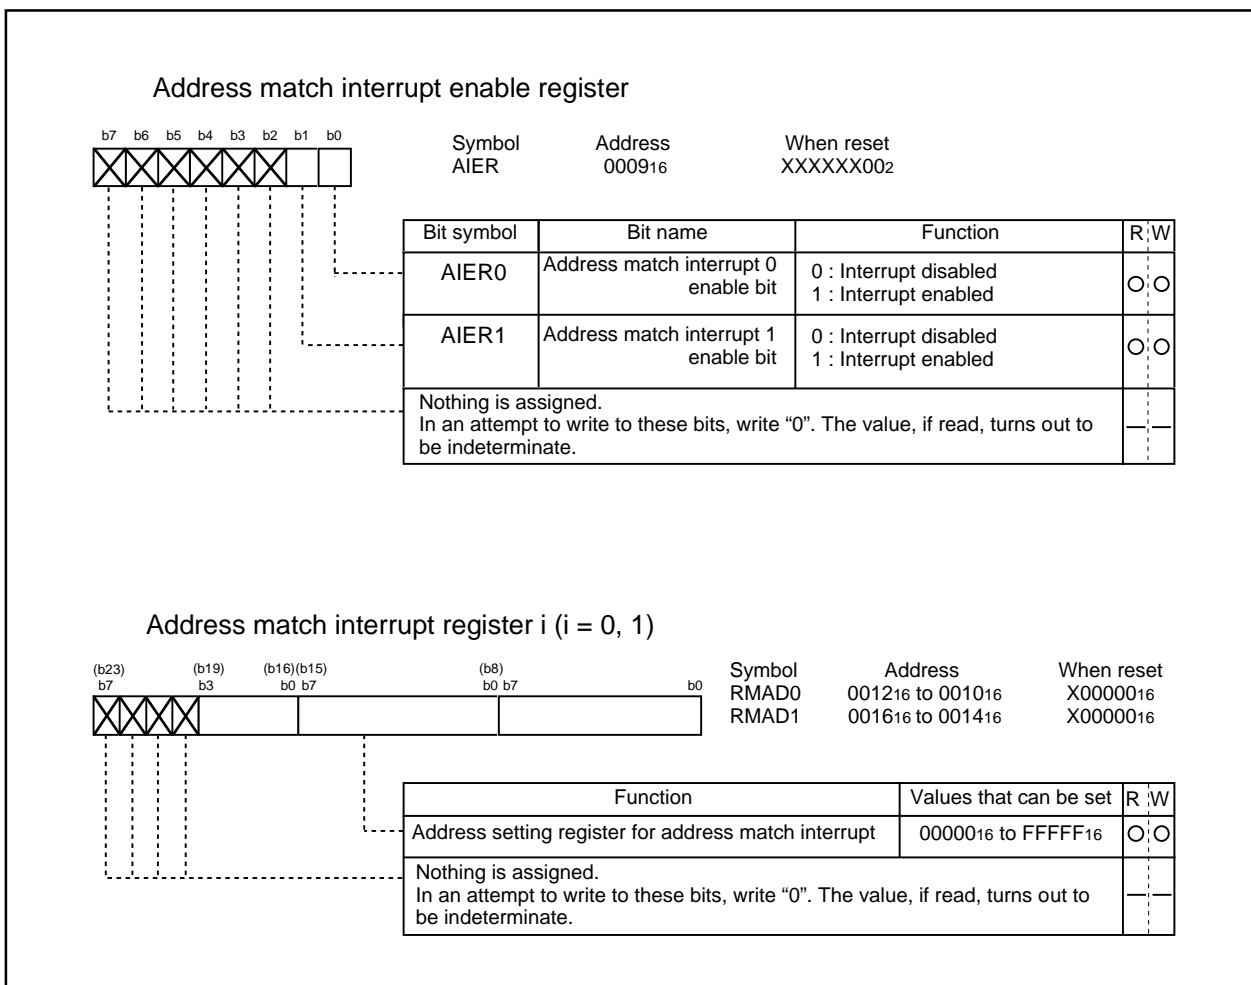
Address match interrupt enable register

b7 b6 b5 b4 b3 b2 b1 b0

| Symbol | Address | When reset |
|---|---|---|
| AIER | $0009_{16}$ | $XXXXXX00_2$ |

| Bit symbol | Bit name | Function | R | W |
|---|---|---|---|---|
| AIER0 | Address match interrupt 0 enable bit | 0 : Interrupt disabled<br>1 : Interrupt enabled | ○ | ○ |
| AIER1 | Address match interrupt 1 enable bit | 0 : Interrupt disabled<br>1 : Interrupt enabled | ○ | ○ |
| Nothing is assigned.<br>In an attempt to write to these bits, write “0”. The value, if read, turns out to be indeterminate. | | | — | — |

Address match interrupt register i (i = 0, 1)

(b23) b7 (b19) b3 (b16)(b15) b0 b7 (b8) b0 b7 b0

| Symbol | Address | When reset |
|---|---|---|
| RMAD0 | $0012_{16}$ to $0010_{16}$ | $X00000_{16}$ |
| RMAD1 | $0016_{16}$ to $0014_{16}$ | $X00000_{16}$ |

| Function | Values that can be set | R | W |
|---|---|---|---|
| Address setting register for address match interrupt | $00000_{16}$ to $FFFFF_{16}$ | ○ | ○ |
| Nothing is assigned.<br>In an attempt to write to these bits, write “0”. The value, if read, turns out to be indeterminate. | | — | — |